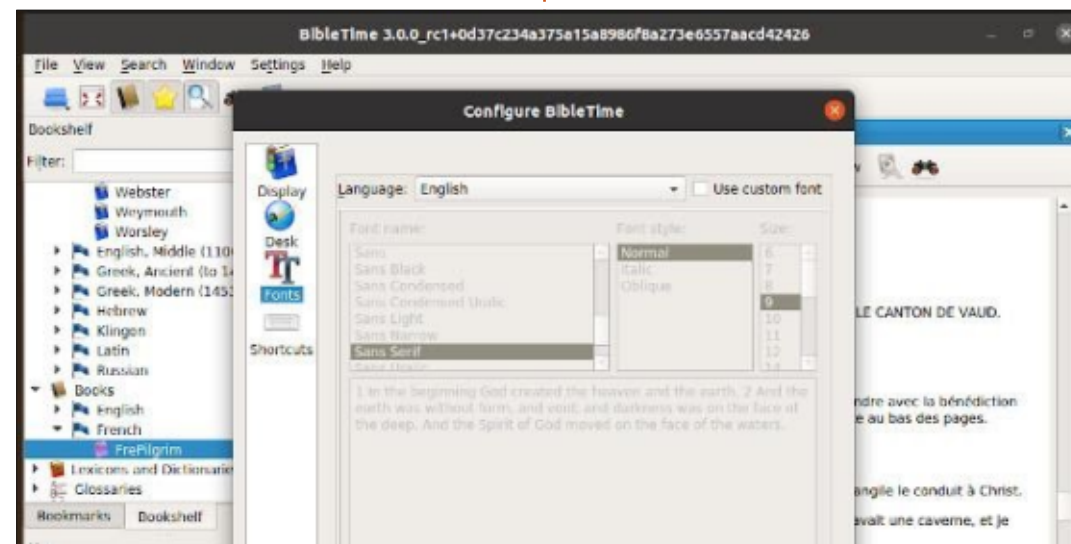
BibleTime 3.0.0_rc1+0d37c234a375a15a8986f8a273e6557aacd42426

File View Search Window Settings Help

Bookshelf

Filter:

Webster
Weymouth
Worsley
English, Middle (110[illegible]
Greek, Ancient (to 1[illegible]
Greek, Modern (145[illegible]
Hebrew
Klingon
Latin
Russian
Books
English
French
FrePilgrim
Lexicons and Dictionari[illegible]
Glossaries

Bookmarks Bookshelf

Configure BibleTime

Display
Desk
Fonts
Shortcuts

Language: English
Use custom font

Font name:
Sans
Sans Black
Sans Condensed
Sans Condensed Unit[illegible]
Sans Light
Sans Narrow
Sans Serif
Sans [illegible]

Font style:
Normal
Italic
Oblique

Size:
6
7
8
9
10
11
12
14

1 In the beginning God created the heaven and the earth. 2 And the earth was without form, and void; and darkness was on the face of the deep. And the Spirit of God moved on the face of the waters.

LE CANTON DE VAUD.

ndre avec la bénédiction
e au bas des pages.

angile le conduit à Christ.
avait une caverne, et je